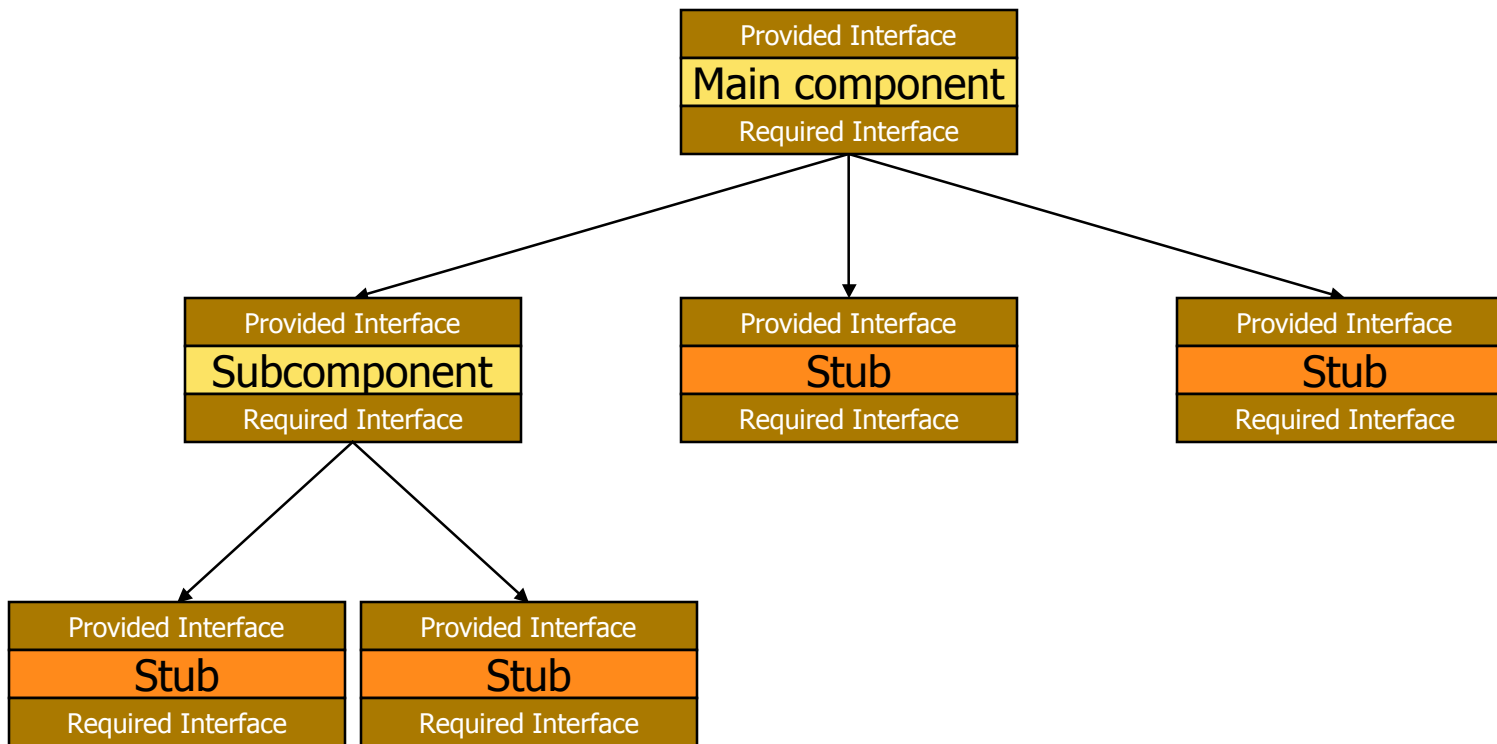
Provided Interface
Main component
Required Interface

Provided Interface
Subcomponent
Required Interface

Provided Interface
Stub
Required Interface

Provided Interface
Stub
Required Interface

Provided Interface
Stub
Required Interface

Provided Interface
Stub
Required Interface